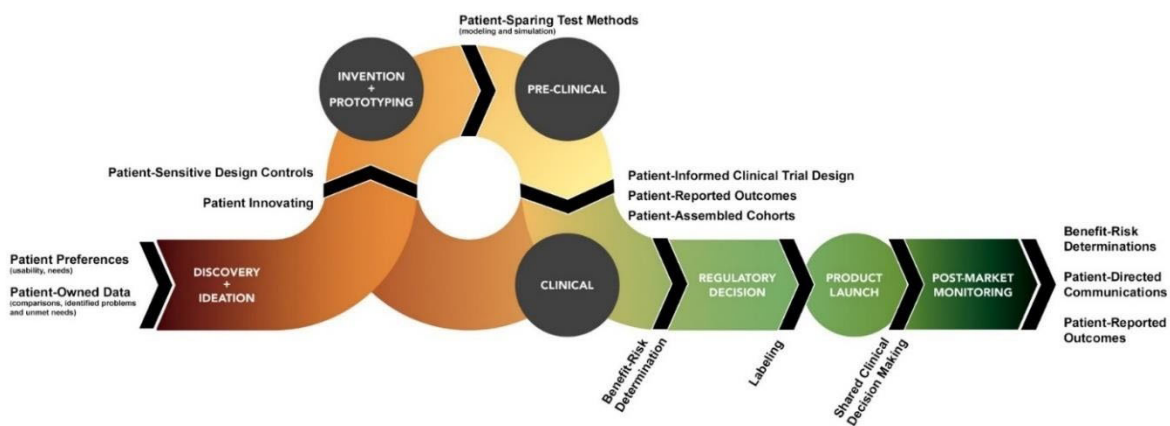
Patient-Sparing Test Methods
(modeling and simulation)

INVENTION + PROTOTYPING

PRE-CLINICAL

Patient-Sensitive Design Controls

Patient Innovating

Patient-Informed Clinical Trial Design

Patient-Reported Outcomes

Patient-Assembled Cohorts

Patient Preferences
(usability, needs)

Patient-Owned Data
(comparisons, identified problems and unmet needs)

DISCOVERY + IDEATION

CLINICAL

REGULATORY DECISION

PRODUCT LAUNCH

POST-MARKET MONITORING

Benefit-Risk Determinations

Patient-Directed Communications

Patient-Reported Outcomes

Benefit-Risk Determination

Labeling

Shared Clinical Decision Making